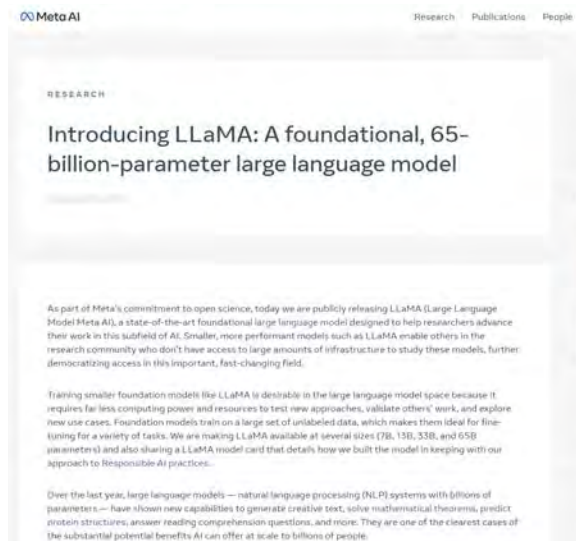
Meta AI

Research Publications People

RESEARCH

Introducing LLaMA: A foundational, 65-billion-parameter large language model

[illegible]

As part of Meta's commitment to open science, today we are publicly releasing LLaMA (Large Language Model Meta AI), a state-of-the-art foundational large language model designed to help researchers advance their work in this subfield of AI. Smaller, more performant models such as LLaMA enable others in the research community who don't have access to large amounts of infrastructure to study these models, further democratizing access in this important, fast-changing field.

Training smaller foundation models like LLaMA is desirable in the large language model space because it requires far less computing power and resources to test new approaches, validate others' work, and explore new use cases. Foundation models train on a large set of unlabeled data, which makes them ideal for fine-tuning for a variety of tasks. We are making LLaMA available at several sizes (7B, 13B, 33B, and 65B parameters) and also sharing a LLaMA model card that details how we built the model in keeping with our approach to Responsible AI practices.

Over the last year, large language models — natural language processing (NLP) systems with billions of parameters — have shown new capabilities to generate creative text, solve mathematical theorems, predict protein structures, answer reading comprehension questions, and more. They are one of the clearest cases of the substantial potential benefits AI can offer at scale to billions of people.